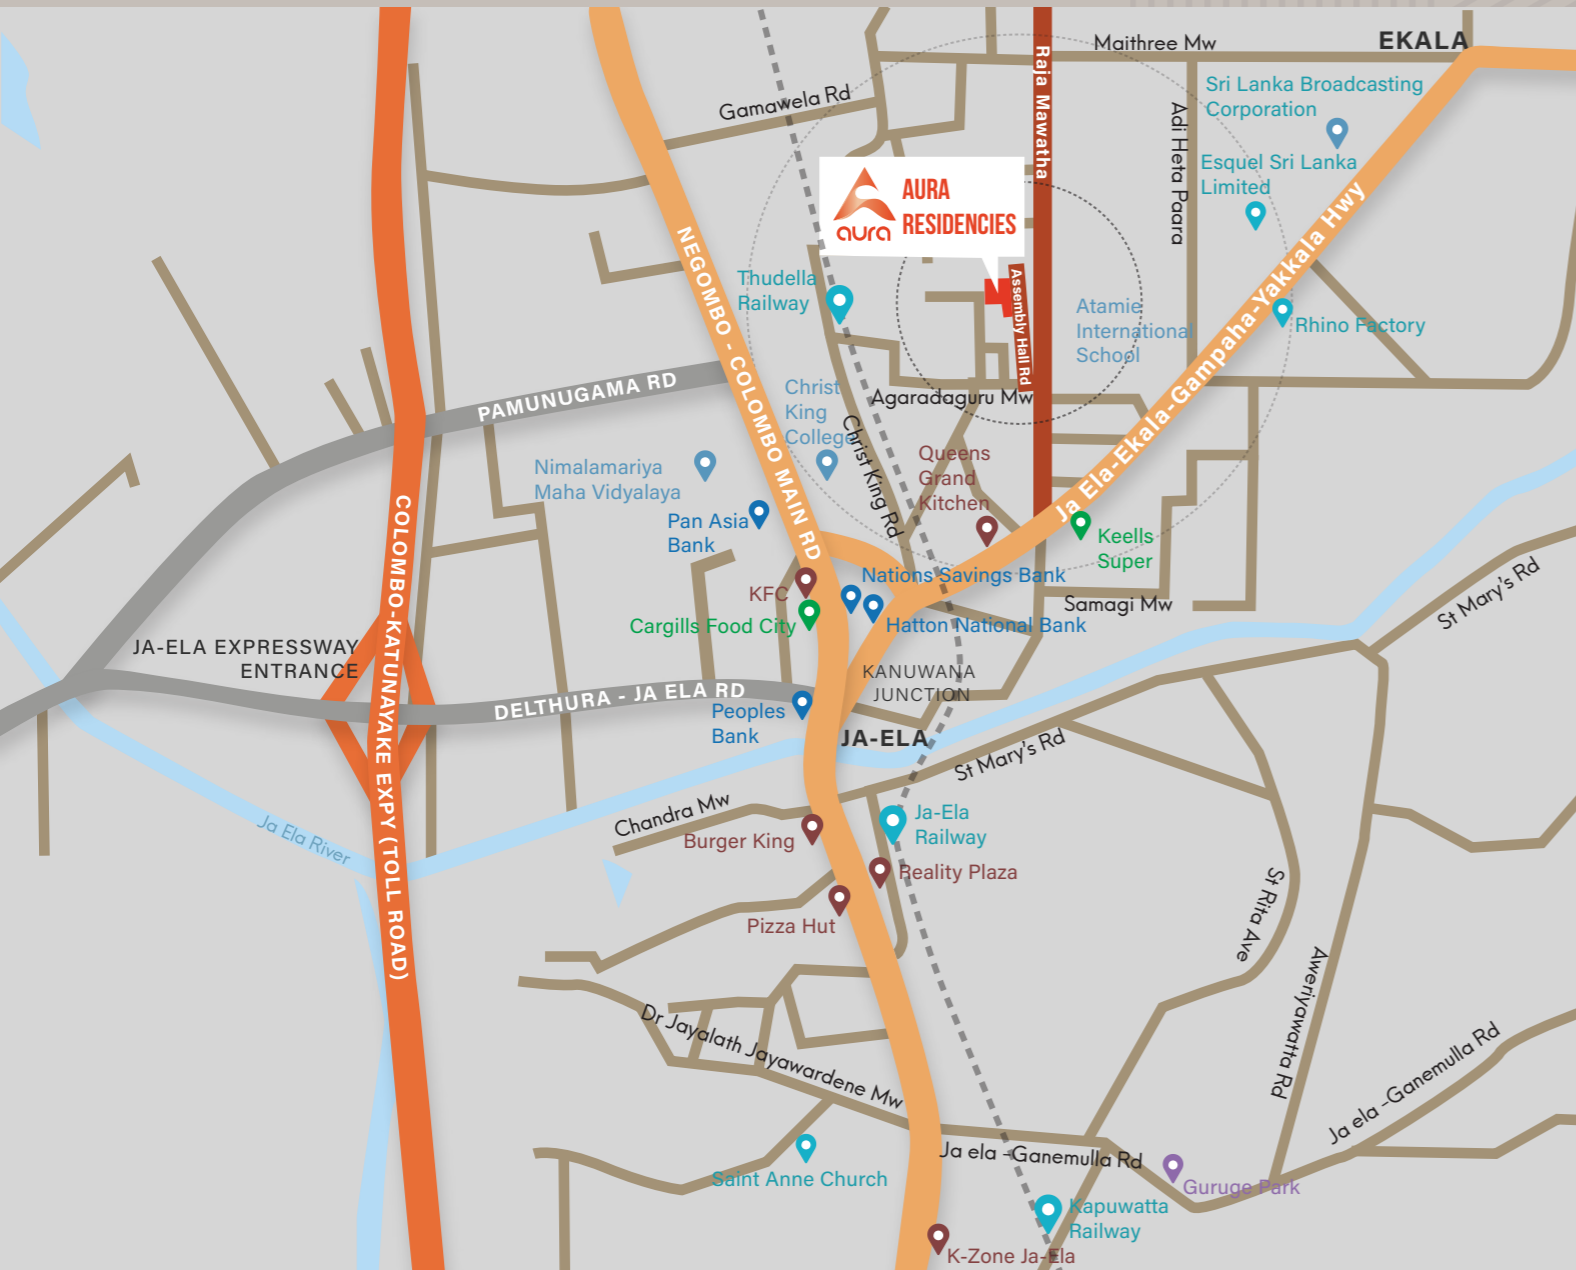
Maithree Mw
EKALA
Raja Mawatha
Gamawela Rd
Sri Lanka Broadcasting Corporation
Adi Heta Paara
Esquel Sri Lanka Limited
AURA RESIDENCIES
aura
NEGOMBO - COLOMBO MAIN RD
Thudella Railway
Assembly Hall Rd
Atamie International School
Rhino Factory
Ja Ela-Ekala-Gampaha-Yakkala Hwy
PAMUNUGAMA RD
Christ King College
Agaradaguru Mw
Christ King Rd
Queens Grand Kitchen
Nimalamariya Maha Vidyalaya
Pan Asia Bank
Keells Super
COLOMBO-KATUNAYAKE EXPY (TOLL ROAD)
KFC
Nations Savings Bank
Samagi Mw
St Mary's Rd
Cargills Food City
Hatton National Bank
JA-ELA EXPRESSWAY ENTRANCE
KANUWANA JUNCTION
DELTHURA - JA ELA RD
Peoples Bank
JA-ELA
St Mary's Rd
Chandra Mw
Ja-Ela Railway
Ja Ela River
Burger King
Reality Plaza
St Rita Ave
Pizza Hut
Aweriyawatta Rd
Dr Jayalath Jayawardene Mw
Ja ela -Ganemulla Rd
Ja ela - Ganemulla Rd
Saint Anne Church
Guruge Park
Kapuwatta Railway
K-Zone Ja-Ela